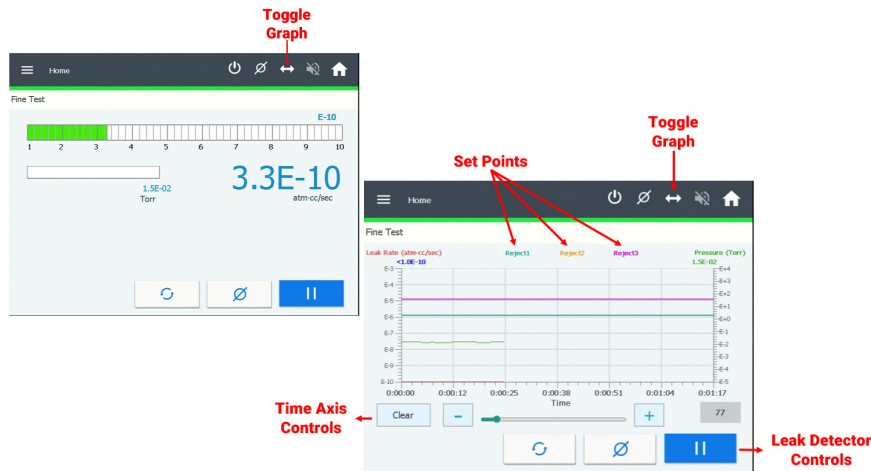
Toggle Graph

Home

Fine Test

E-10

1 2 3 4 5 6 7 8 9 10

1.5E-02
Torr

3.3E-10
atm-cc/sec

Toggle Graph

Set Points

Home

Fine Test

Leak Rate (atm-cc/sec)
<1.0E-10

Reject1

Reject2

Reject3

Pressure (Torr)
1.5E-02

E-3
E-4
E-5
E-6
E-7
E-8
E-9
E-10

E+4
E+3
E+2
E+1
E+0
E-1
E-2
E-3
E-4
E-5

0:00:00 0:00:12 0:00:25 0:00:38 0:00:51 0:01:04 0:01:17
Time

Time Axis Controls

Clear

−

+

77

Leak Detector Controls